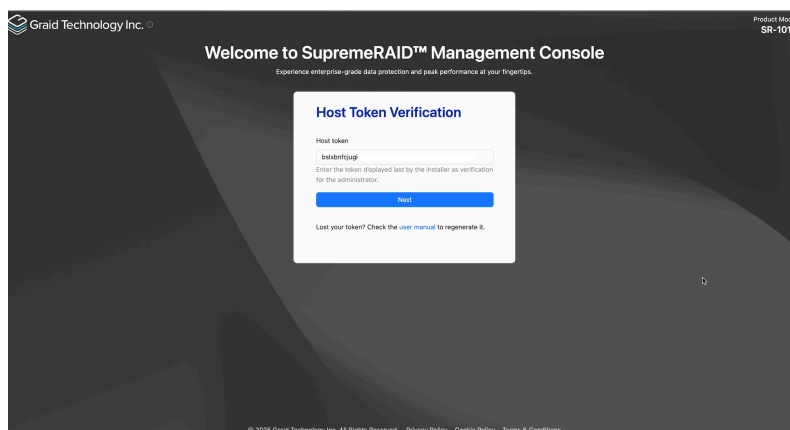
Graid Technology Inc.

Product Mo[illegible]
SR-101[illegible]

Welcome to SupremeRAID™ Management Console

Experience enterprise-grade data protection and peak performance at your fingertips.

Host Token Verification

Host token

bslxbnfcjugi

Enter the token displayed last by the installer as verification for the administrator.

Next

Lost your token? Check the user manual to regenerate it.

© 2026 Graid Technology Inc. All Rights Reserved. Privacy Policy Cookie Policy Terms & Conditions